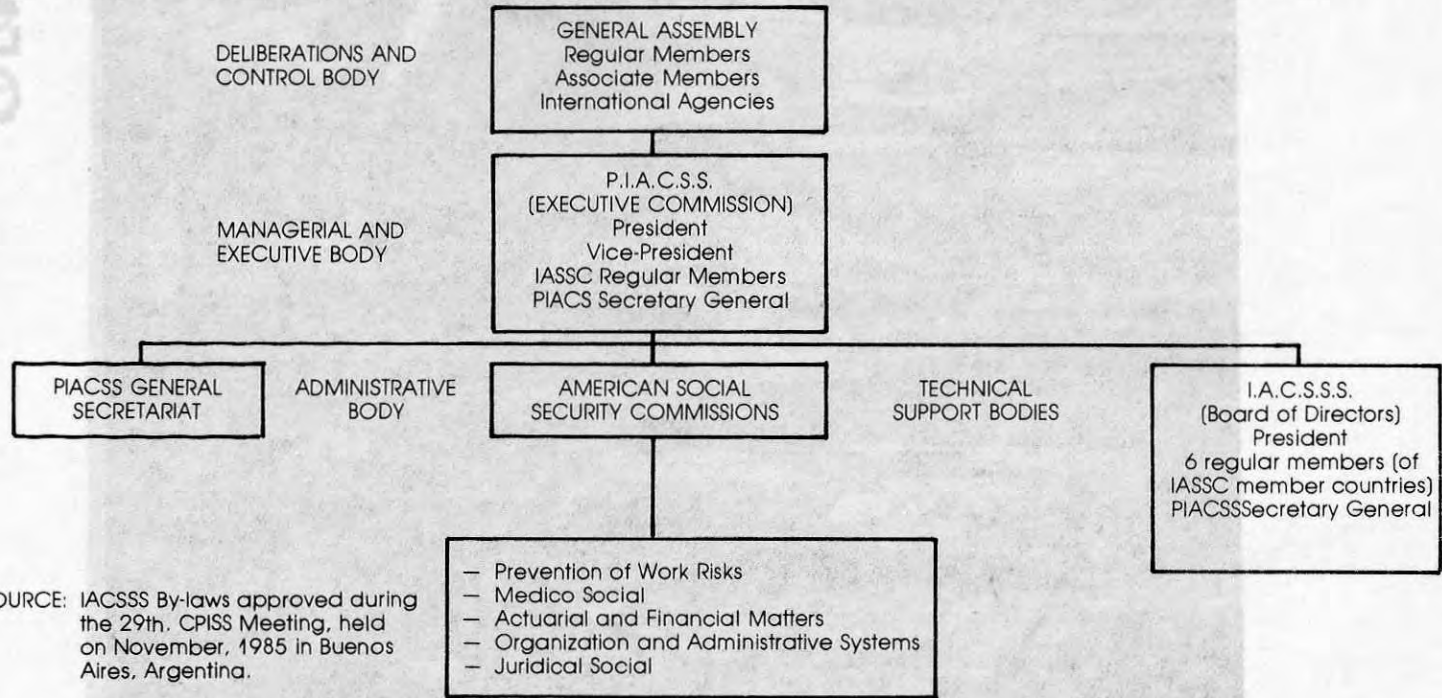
DELIBERATIONS AND CONTROL BODY

GENERAL ASSEMBLY
Regular Members
Associate Members
International Agencies

MANAGERIAL AND EXECUTIVE BODY

P.I.A.C.S.S.
(EXECUTIVE COMMISSION)
President
Vice-President
IASSC Regular Members
PIACS Secretary General

PIACSS GENERAL SECRETARIAT

ADMINISTRATIVE BODY

AMERICAN SOCIAL SECURITY COMMISSIONS

TECHNICAL SUPPORT BODIES

I.A.C.S.S.S.
(Board of Directors)
President
6 regular members (of IASSC member countries)
PIACSSSecretary General

— Prevention of Work Risks
— Medico Social
— Actuarial and Financial Matters
— Organization and Administrative Systems
— Juridical Social

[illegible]OURCE: IACSSS By-laws approved during the 29th. CPISS Meeting, held on November, 1985 in Buenos Aires, Argentina.